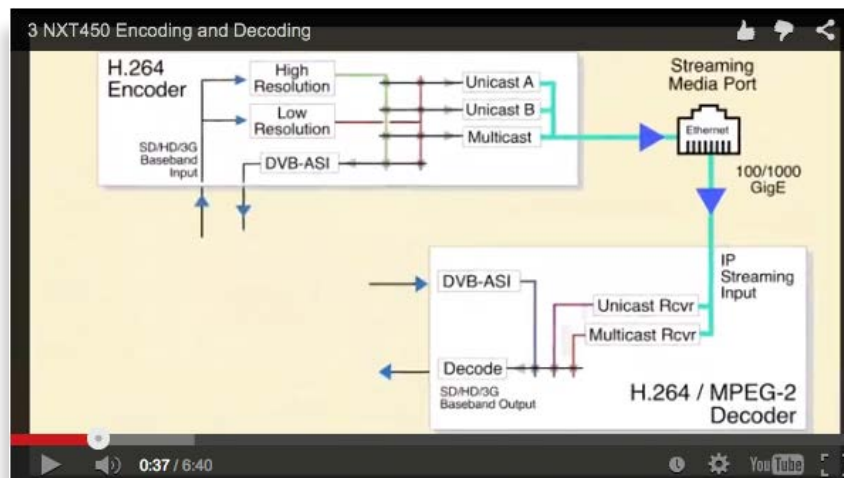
3 NXT450 Encoding and Decoding

H.264
Encoder

High
Resolution

Low
Resolution

SD/HD/3G
Baseband
Input

DVB-ASI

Unicast A

Unicast B

Multicast

Streaming
Media Port

Ethernet

100/1000
GigE

IP
Streaming
Input

DVB-ASI

Unicast Rcvr

Multicast Rcvr

Decode

SD/HD/3G
Baseband Output

H.264 / MPEG-2
Decoder

0:37 / 6:40

YouTube